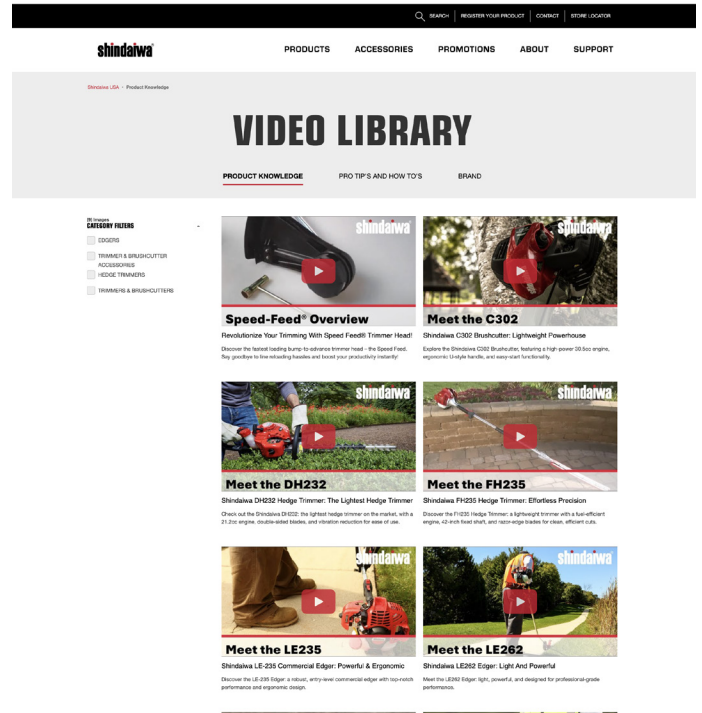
SEARCH | REGISTER YOUR PRODUCT | CONTACT | STORE LOCATOR

shindaiwa

PRODUCTS ACCESSORIES PROMOTIONS ABOUT SUPPORT

Shindaiwa USA > Product Knowledge

VIDEO LIBRARY

PRODUCT KNOWLEDGE PRO TIP'S AND HOW TO'S BRAND

[8] Images
CATEGORY FILTERS

EDGERS
TRIMMER & BRUSHCUTTER ACCESSORIES
HEDGE TRIMMERS
TRIMMERS & BRUSHCUTTERS

shindaiwa
Speed-Feed® Overview
Revolutionize Your Trimming With Speed Feed® Trimmer Head!
Discover the fastest loading bump-to-advance trimmer head – the Speed Feed. Say goodbye to line reloading hassles and boost your productivity instantly!

shindaiwa
Meet the C302
Shindaiwa C302 Brushcutter: Lightweight Powerhouse
Explore the Shindaiwa C302 Brushcutter, featuring a high-power 30.5cc engine, ergonomic U-style handle, and easy-start functionality.

shindaiwa
Meet the DH232
Shindaiwa DH232 Hedge Trimmer: The Lightest Hedge Trimmer
Check out the Shindaiwa DH232: the lightest hedge trimmer on the market, with a 21.2cc engine, double-sided blades, and vibration reduction for ease of use.

shindaiwa
Meet the FH235
Shindaiwa FH235 Hedge Trimmer: Effortless Precision
Discover the FH235 Hedge Trimmer: a lightweight trimmer with a fuel-efficient engine, 42-inch fixed shaft, and razor-edge blades for clean, efficient cuts.

shindaiwa
Meet the LE235
Shindaiwa LE-235 Commercial Edger: Powerful & Ergonomic
Discover the LE-235 Edger: a robust, entry-level commercial edger with top-notch performance and ergonomic design.

shindaiwa
Meet the LE262
Shindaiwa LE262 Edger: Light And Powerful
Meet the LE262 Edger: light, powerful, and designed for professional-grade performance.